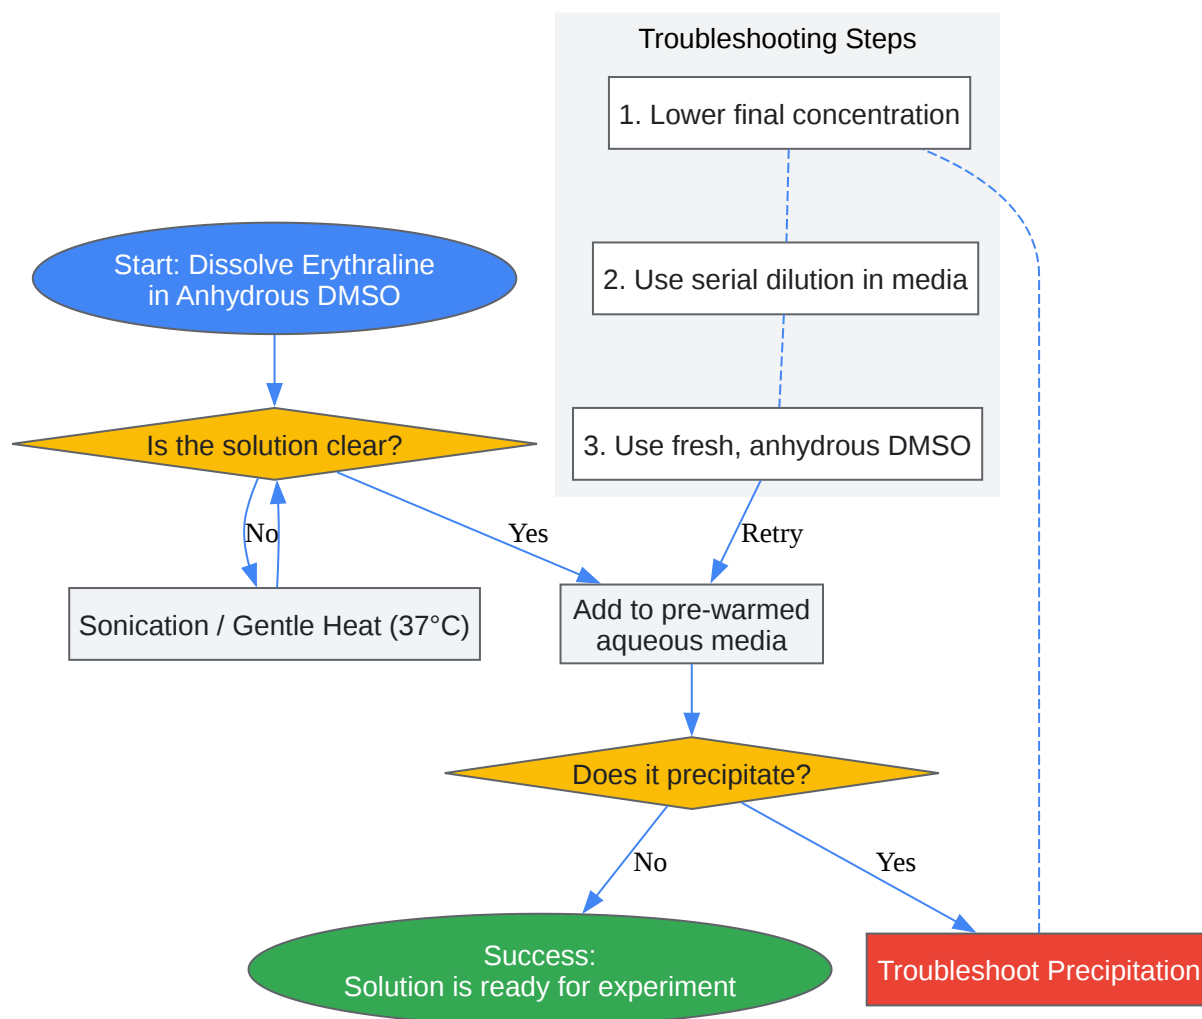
Troubleshooting Steps

1. Lower final concentration

2. Use serial dilution in media

3. Use fresh, anhydrous DMSO

Start: Dissolve Erythraline in Anhydrous DMSO

Is the solution clear?

No

Yes

Retry

Sonication / Gentle Heat (37°C)

Add to pre-warmed aqueous media

Does it precipitate?

No

Yes

Success: Solution is ready for experiment

Troubleshoot Precipitation